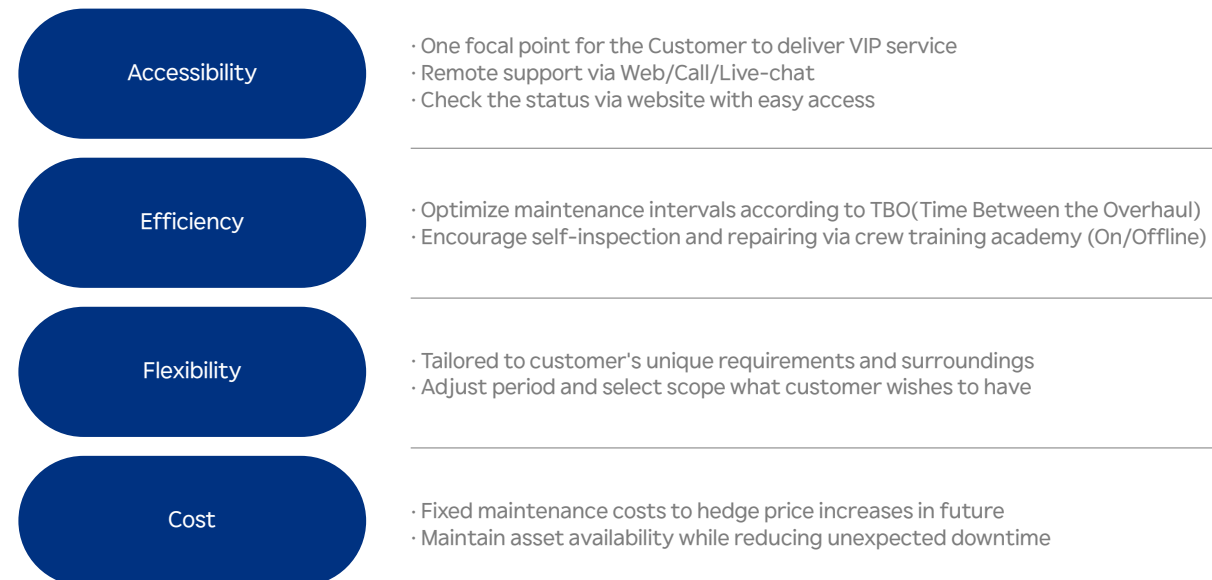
Accessibility

· One focal point for the Customer to deliver VIP service
· Remote support via Web/Call/Live-chat
· Check the status via website with easy access

Efficiency

· Optimize maintenance intervals according to TBO(Time Between the Overhaul)
· Encourage self-inspection and repairing via crew training academy (On/Offline)

Flexibility

· Tailored to customer's unique requirements and surroundings
· Adjust period and select scope what customer wishes to have

Cost

· Fixed maintenance costs to hedge price increases in future
· Maintain asset availability while reducing unexpected downtime